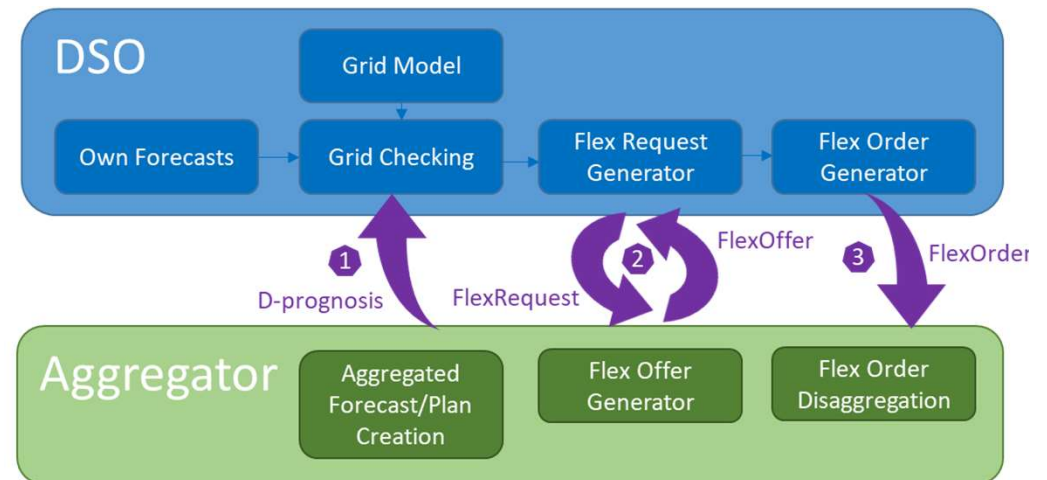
DSO

Grid Model

Own Forecasts

Grid Checking

Flex Request Generator

Flex Order Generator

1

D-prognosis

FlexRequest

2

FlexOffer

3

FlexOrder

Aggregator

Aggregated Forecast/Plan Creation

Flex Offer Generator

Flex Order Disaggregation